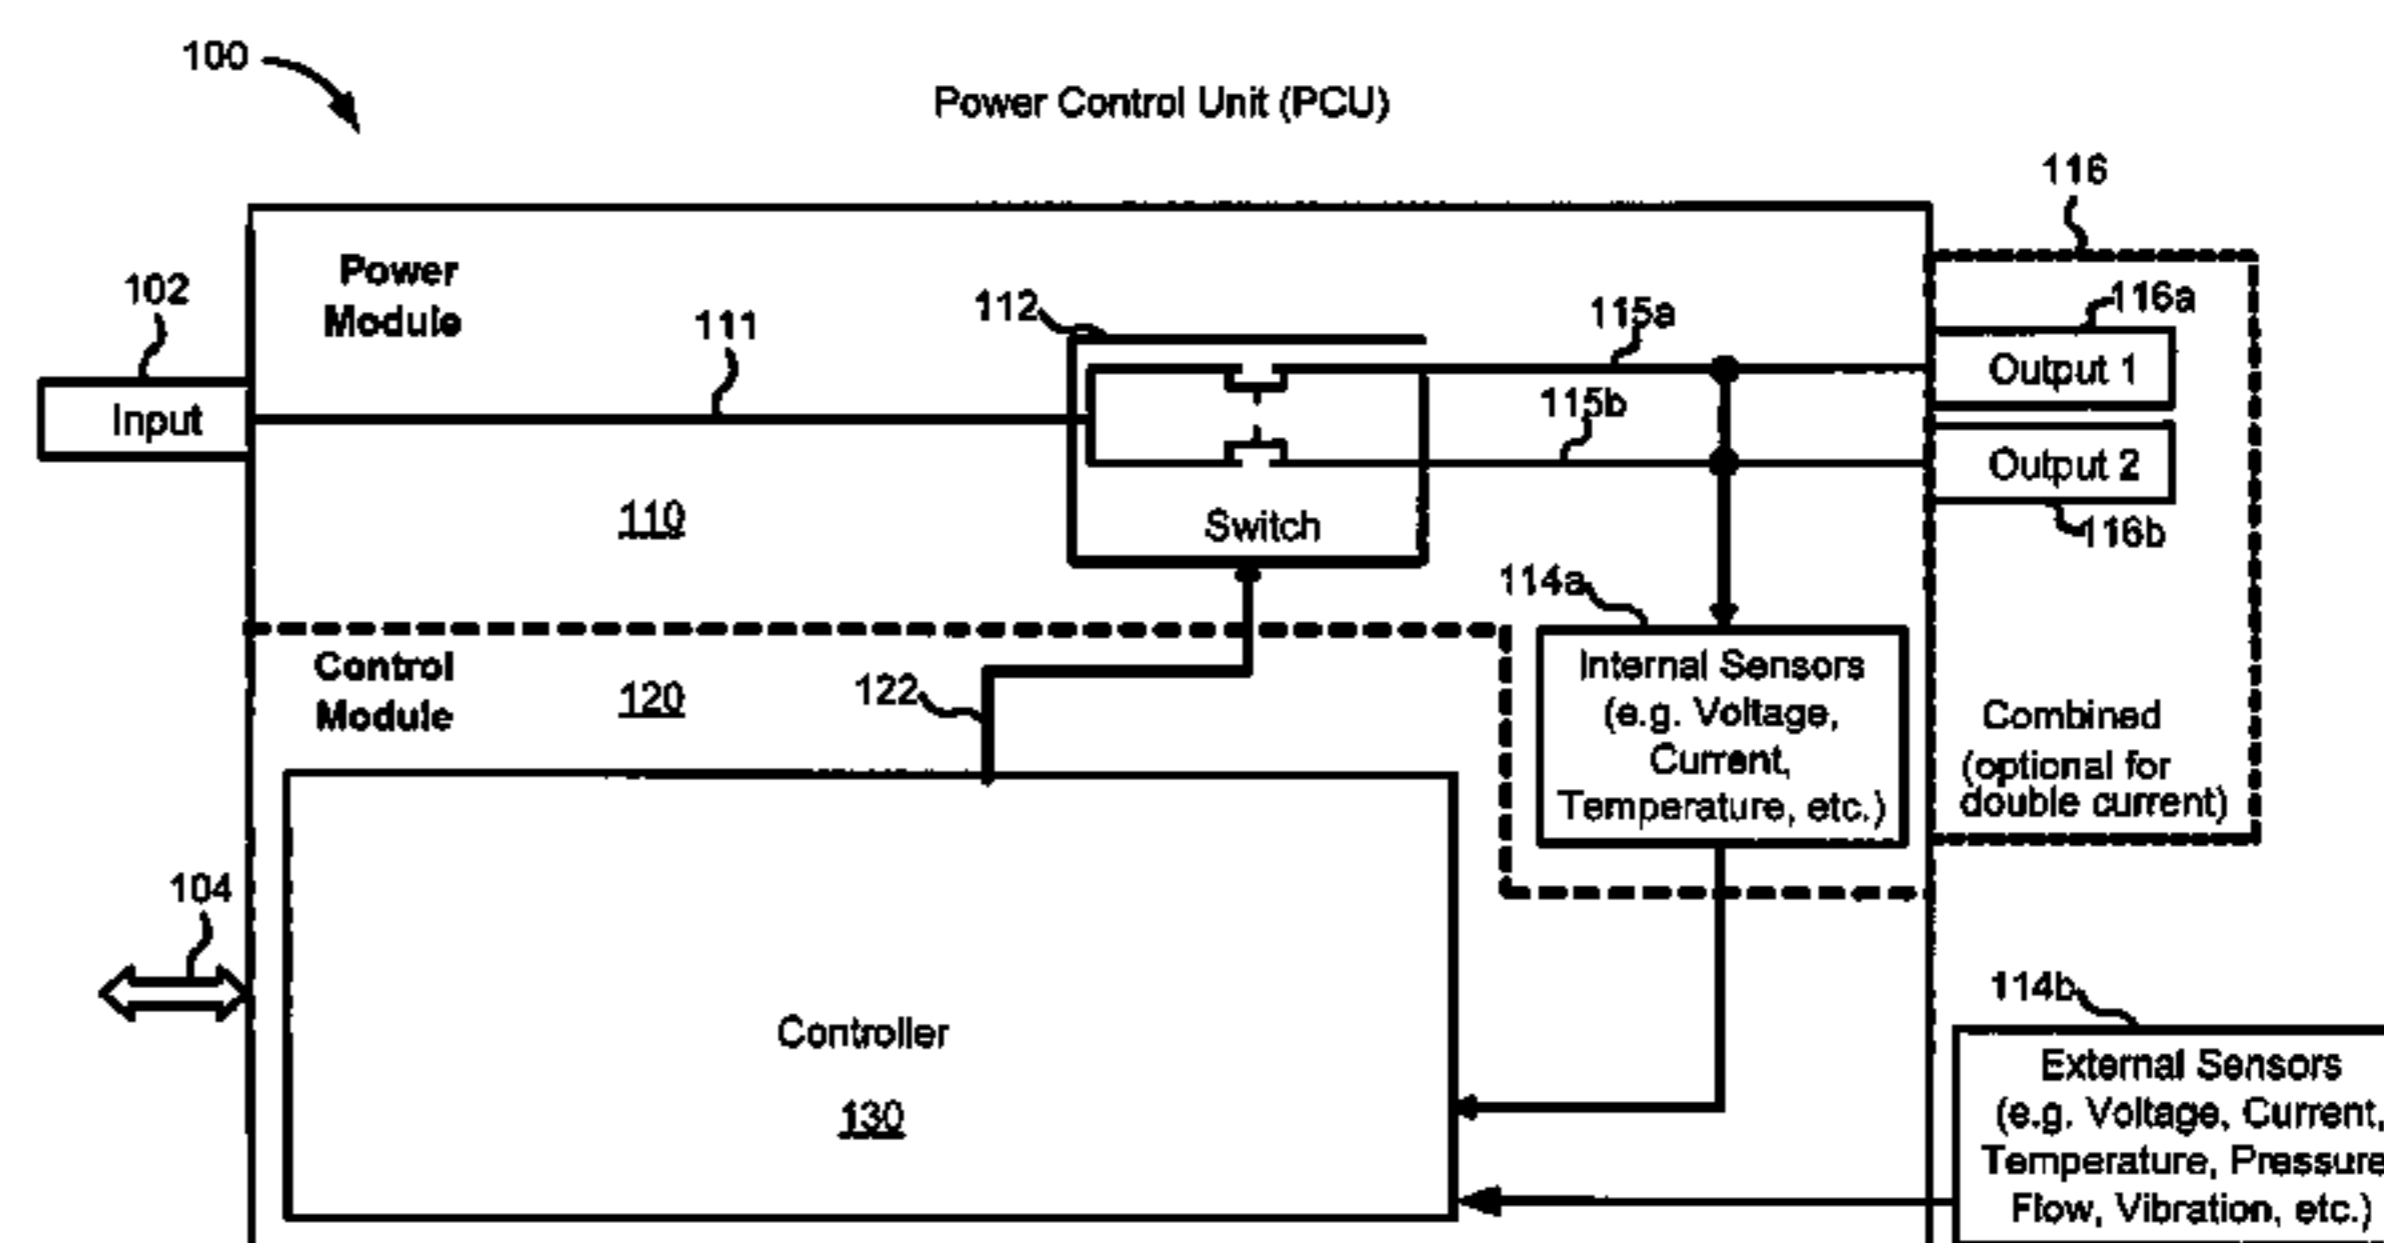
100

Power Control Unit (PCU)

116

102

Power Module

111

112

115a

116a

Input

Output 1

115b

Output 2

110

Switch

116b

114a

Control Module

120

122

Internal Sensors (e.g. Voltage, Current, Temperature, etc.)

Combined (optional for double current)

104

114b

Controller

130

External Sensors (e.g. Voltage, Current, Temperature, Pressure Flow, Vibration, etc.)